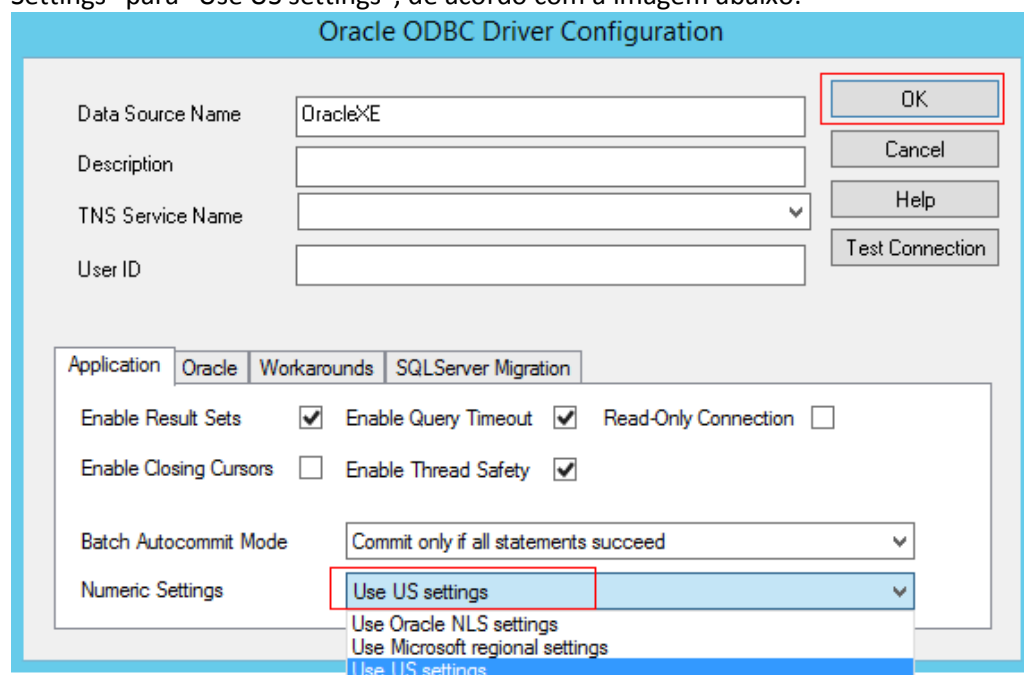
Settings" para "Use US settings", de acordo com a imagem abaixo:

Oracle ODBC Driver Configuration

Data Source Name OracleXE

Description

TNS Service Name

User ID

OK

Cancel

Help

Test Connection

Application | Oracle | Workarounds | SQLServer Migration

Enable Result Sets ☑ Enable Query Timeout ☑ Read-Only Connection ☐

Enable Closing Cursors ☐ Enable Thread Safety ☑

Batch Autocommit Mode Commit only if all statements succeed

Numeric Settings Use US settings

Use Oracle NLS settings
Use Microsoft regional settings
Use US settings